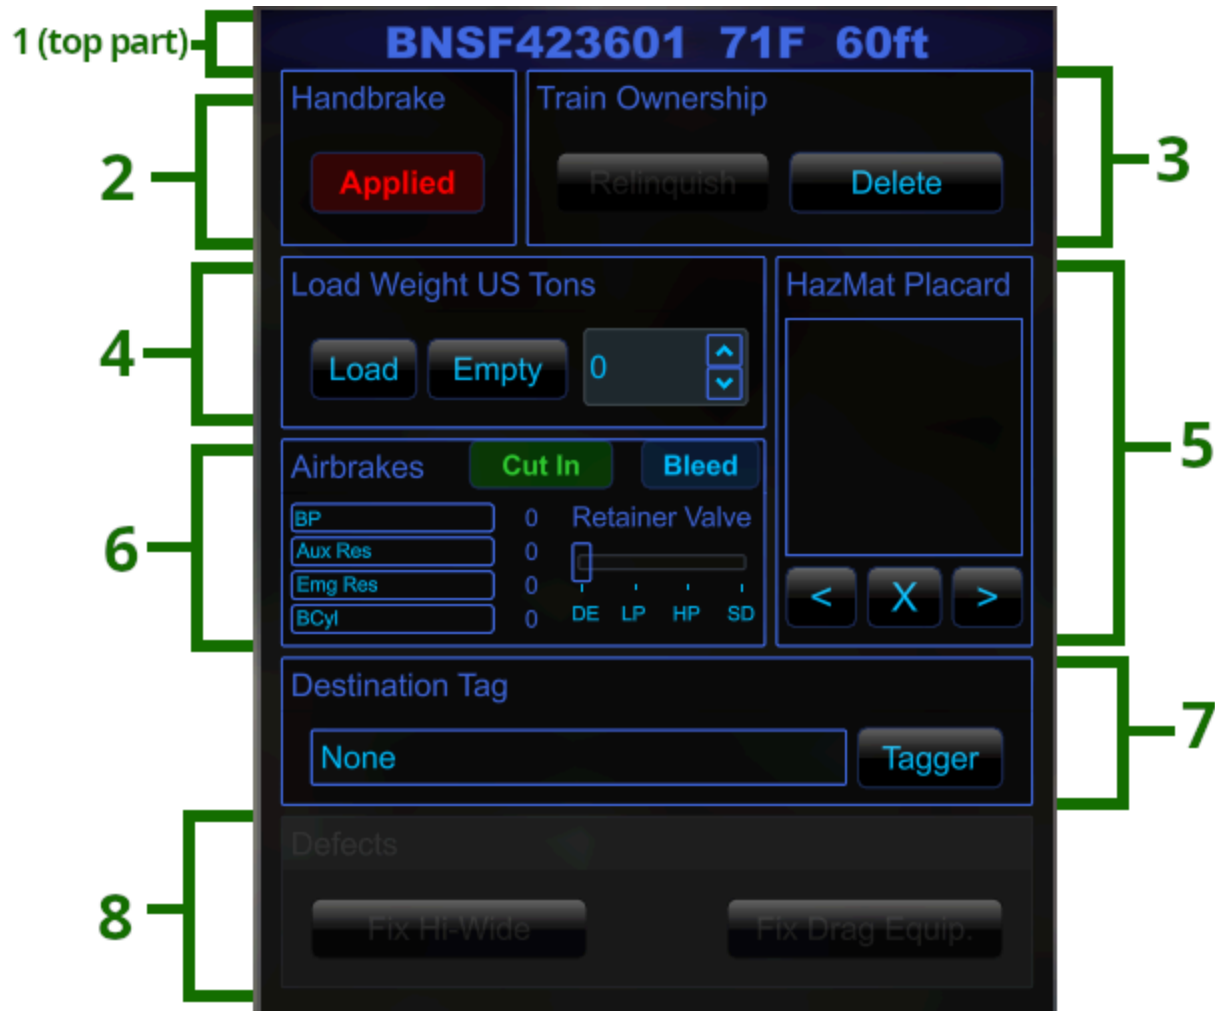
1 (top part)

BNSF423601 71F 60ft

Handbrake

Applied

Train Ownership

Relinquish

Delete

2

3

Load Weight US Tons

Load

Empty

0

HazMat Placard

4

5

Airbrakes

Cut In

Bleed

BP 0

Aux Res 0

Emg Res 0

BCyl 0

Retainer Valve

DE LP HP SD

< X >

6

Destination Tag

None

Tagger

7

Defects

Fix Hi-Wide

Fix Drag Equip.

8